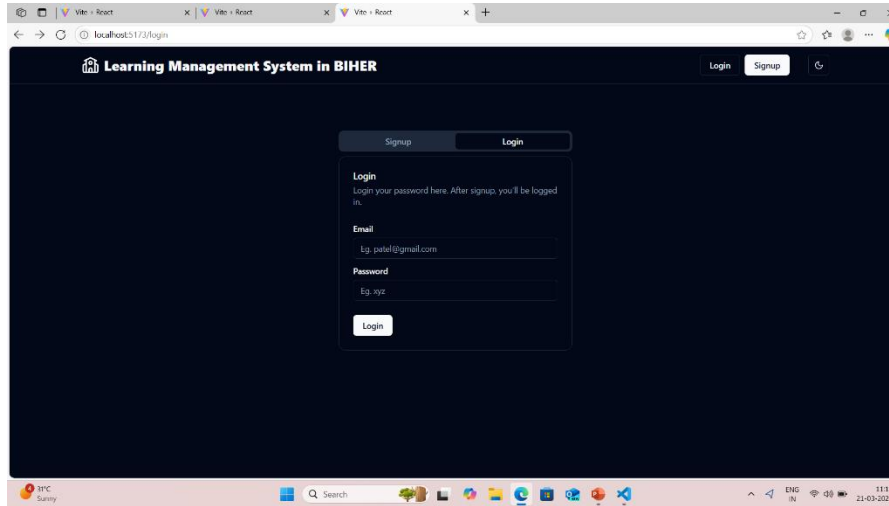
Vite + React
Vite + React
Vite + React
localhost:5173/login

Learning Management System in BIHER
Login
Signup

Signup
Login

Login
Login your password here. After signup, you'll be logged in.

Email
Eg. patel@gmail.com

Password
Eg. xyz

Login

31°C
Sunny
Search
ENG
IN
11:3
21-03-202